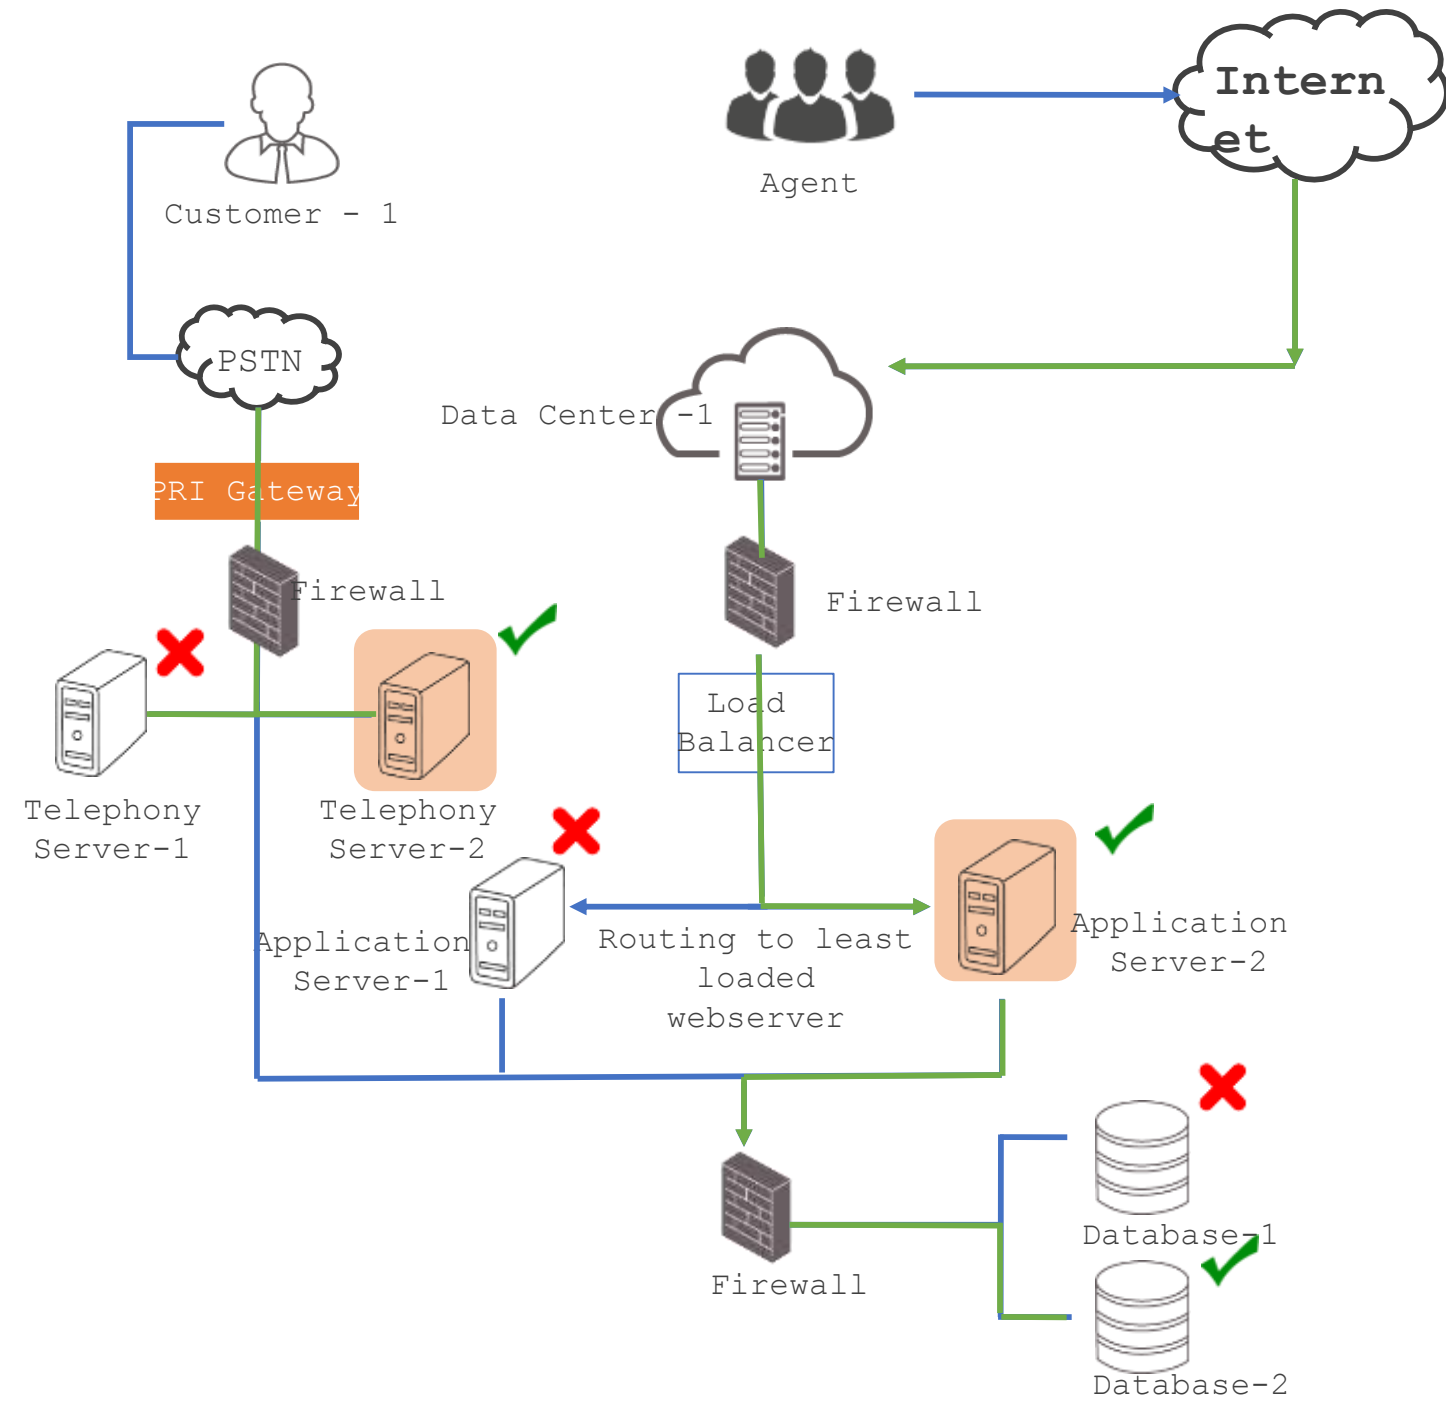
Customer - 1

Agent

Internet

PSTN

Data Center -1

PRI Gateway

Firewall

Firewall

Load Balancer

Telephony Server-1

Telephony Server-2

Application Server-1

Routing to least loaded webserver

Application Server-2

Firewall

Database-1

Database-2